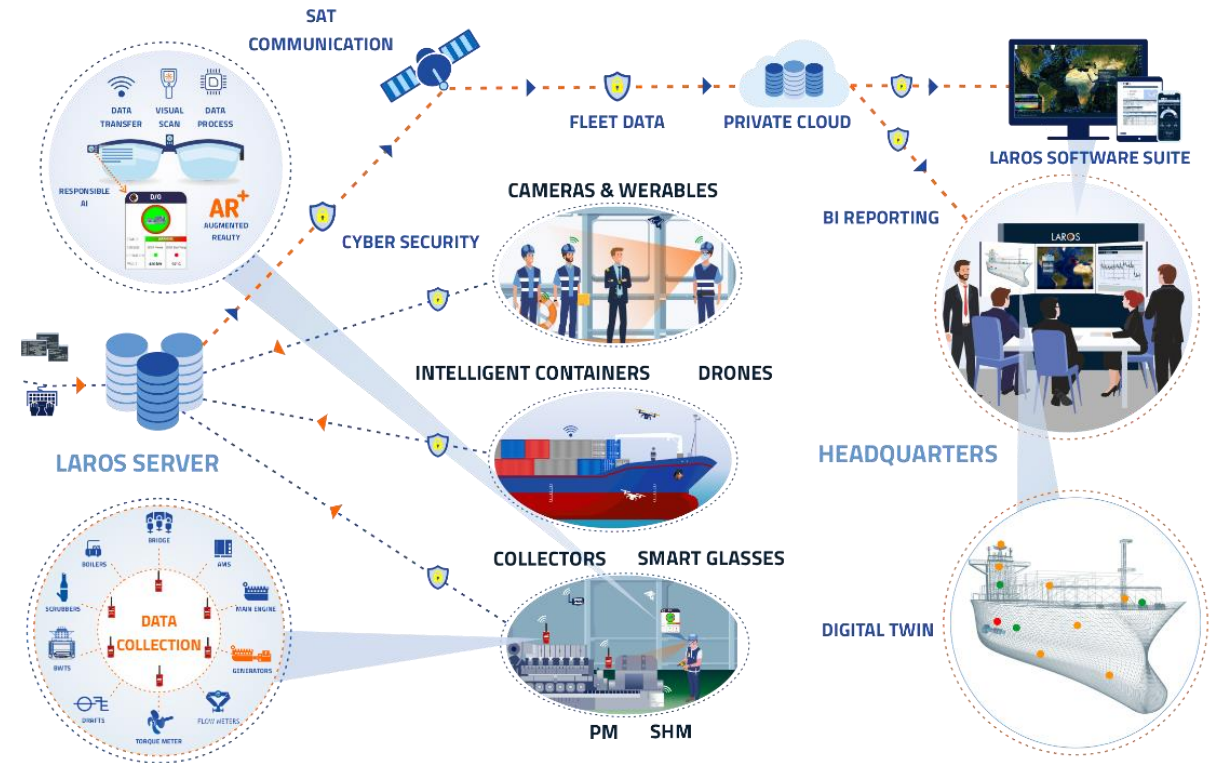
SAT COMMUNICATION

DATA TRANSFER
VISUAL SCAN
DATA PROCESS
RESPONSIBLE AI
AR+
AUGMENTED REALITY

FLEET DATA
PRIVATE CLOUD
LAROS SOFTWARE SUITE

CAMERAS & WERABLES
CYBER SECURITY
BI REPORTING

LAROS

INTELLIGENT CONTAINERS
DRONES

LAROS SERVER
HEADQUARTERS

BRIDGE
BOILERS
AMS
SCRUBBERS
MAIN ENGINE
DATA COLLECTION
BWTS
GENERATORS
DRAFTS
FLOW METERS
TORQUE METER

COLLECTORS
SMART GLASSES
DIGITAL TWIN
PM
SHM